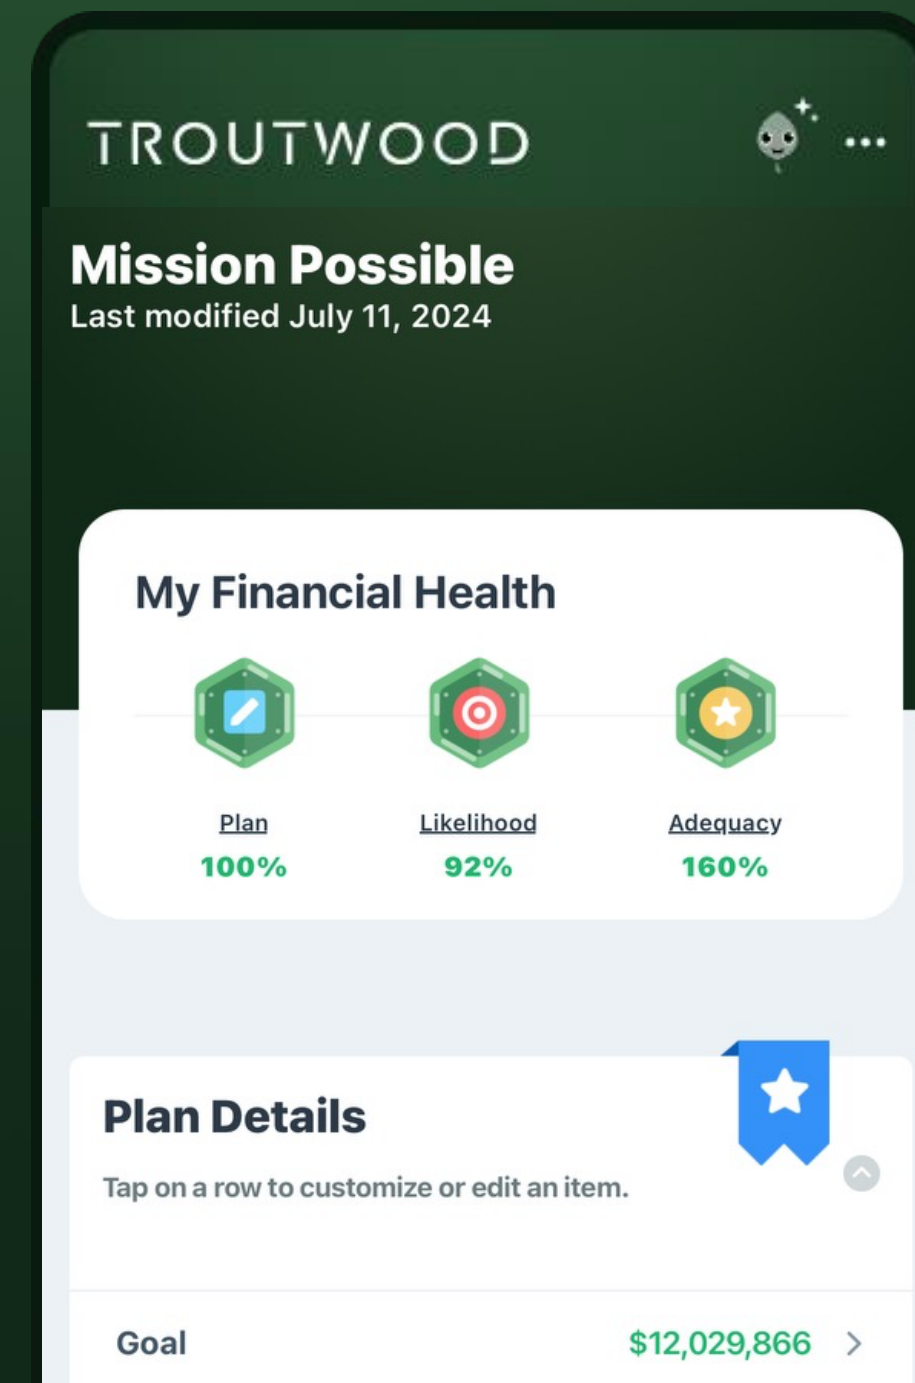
TROUTWOOD

...

Mission Possible
Last modified July 11, 2024

My Financial Health

Plan
100%

Likelihood
92%

Adequacy
160%

Plan Details

Tap on a row to customize or edit an item.

Goal $12,029,866 >